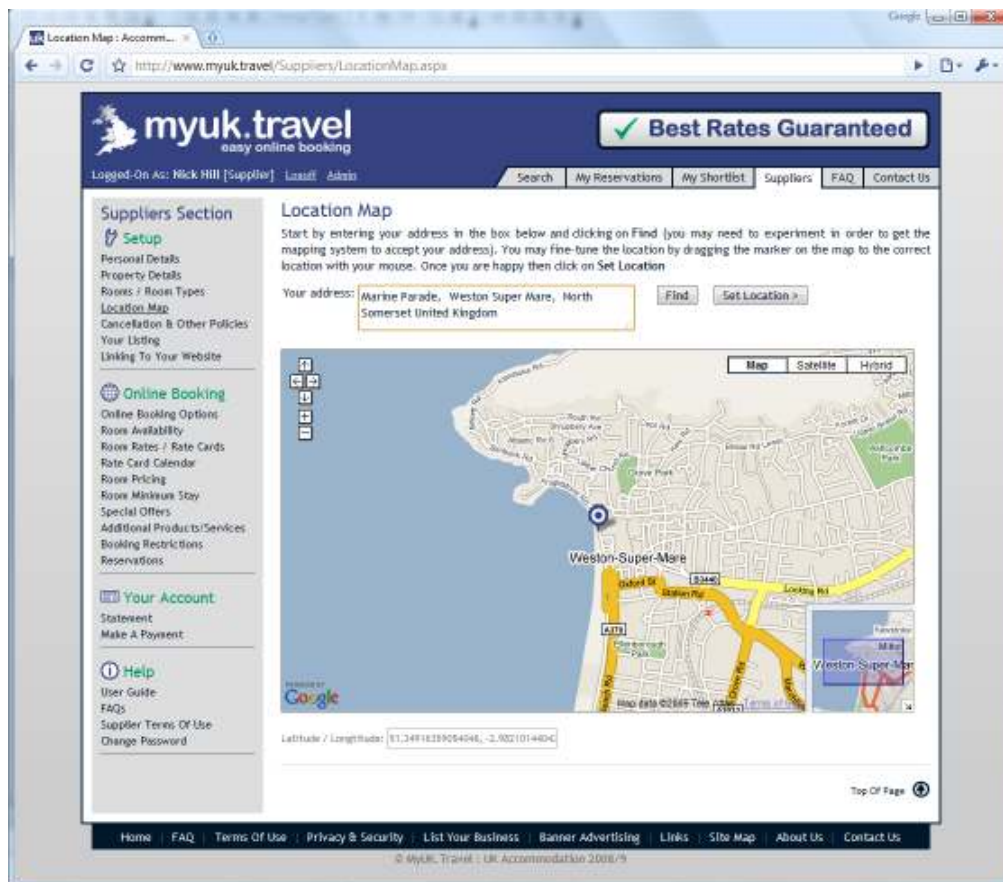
Location Map : Accomm...

http://www.myuk.travel/Suppliers/LocationMap.aspx

myuk.travel
easy online booking

✓ Best Rates Guaranteed

Logged-On As: Nick Hill [Supplier] Logoff Admin

Search | My Reservations | My Shortlist | Suppliers | FAQ | Contact Us

Suppliers Section

Setup
Personal Details
Property Details
Rooms / Room Types
Location Map
Cancellation & Other Policies
Your Listing
Linking To Your Website

Online Booking
Online Booking Options
Room Availability
Room Rates / Rate Cards
Rate Card Calendar
Room Pricing
Room Minimum Stay
Special Offers
Additional Products/Services
Booking Restrictions
Reservations

Your Account
Statement
Make A Payment

Help
User Guide
FAQs
Supplier Terms Of Use
Change Password

Location Map

Start by entering your address in the box below and clicking on Find (you may need to experiment in order to get the mapping system to accept your address). You may fine-tune the location by dragging the marker on the map to the correct location with your mouse. Once you are happy then click on Set Location

Your address: Marine Parade, Weston Super Mare, North Somerset United Kingdom

Find | Set Location >

Map | Satellite | Hybrid

Grove Park
Weston-Super-Mare
Oxford St
B3440
Locking Rd
Station Rd
A370
Weston Super Mar

POWERED BY Google

Map data ©2009 Tele Atlas Terms of Use

Latitude / Longitude: 51.34916359084046, -2.9821014404

Top Of Page

Home | FAQ | Terms Of Use | Privacy & Security | List Your Business | Banner Advertising | Links | Site Map | About Us | Contact Us

© MyUK.Travel : UK Accommodation 2008/9